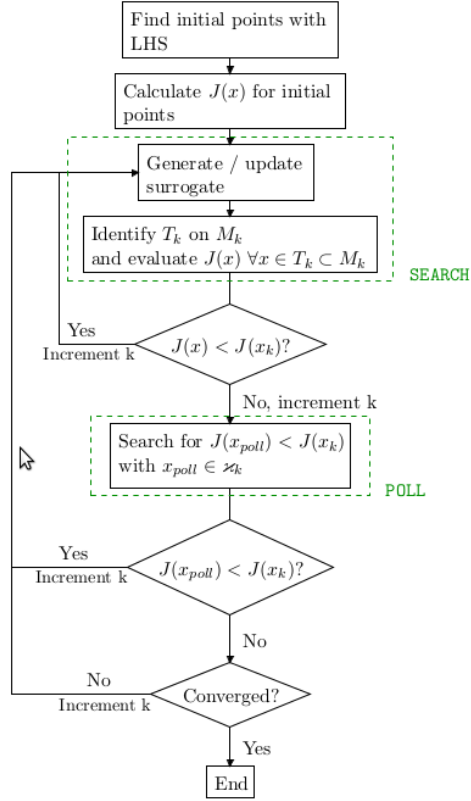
Find initial points with LHS

Calculate $J(x)$ for initial points

Generate / update surrogate

Identify $T_k$ on $M_k$ and evaluate $J(x)\ \forall x \in T_k \subset M_k$

SEARCH

Yes
Increment k

$J(x) < J(x_k)$?

No, increment k

Search for $J(x_{poll}) < J(x_k)$ with $x_{poll} \in \varkappa_k$

POLL

Yes
Increment k

$J(x_{poll}) < J(x_k)$?

No

No
Increment k

Converged?

Yes

End